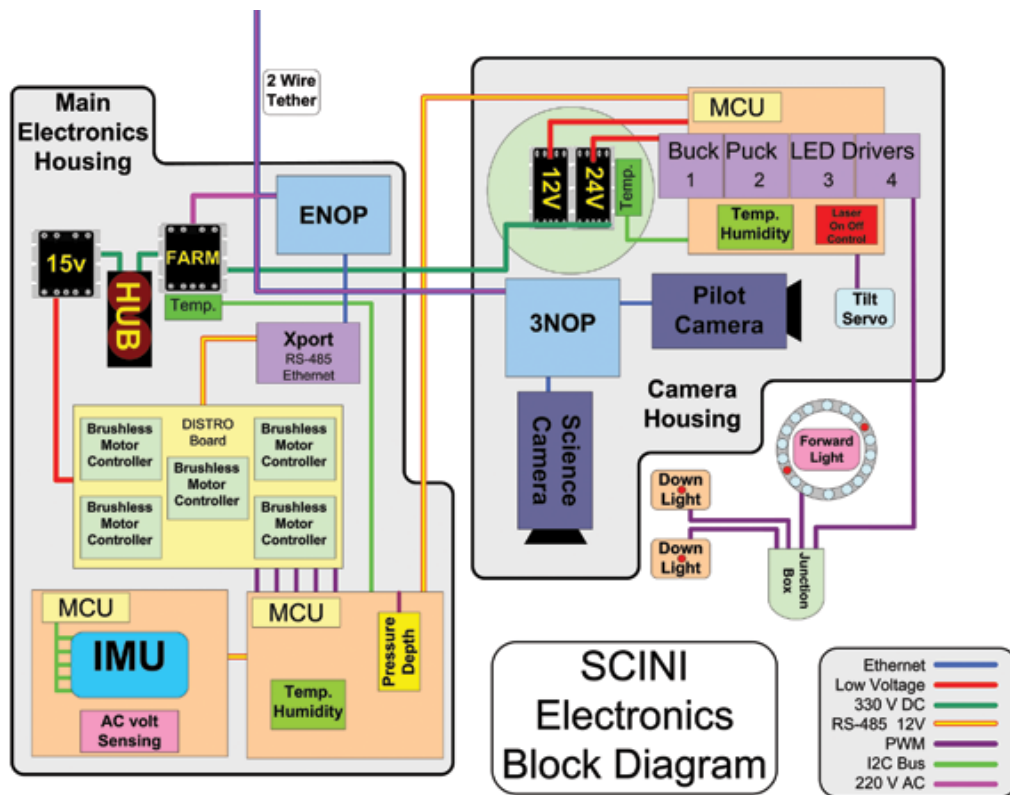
2 Wire Tether

Main Electronics Housing

15v

HUB

FARM

Temp.

ENOP

Xport
RS-485
Ethernet

DISTRO Board

Brushless Motor Controller

Brushless Motor Controller

Brushless Motor Controller

Brushless Motor Controller

Brushless Motor Controller

Brushless Motor Controller

MCU

IMU

AC volt Sensing

MCU

Temp. Humidity

Pressure Depth

MCU

12V

24V

Temp.

Buck 1

Puck 2

LED Drivers 3

4

Temp. Humidity

Laser On Off Control

Tilt Servo

3NOP

Pilot Camera

Science Camera

Camera Housing

Forward Light

Down Light

Down Light

Junction Box

SCINI Electronics Block Diagram

Ethernet
Low Voltage
330 V DC
RS-485 12V
PWM
I2C Bus
220 V AC